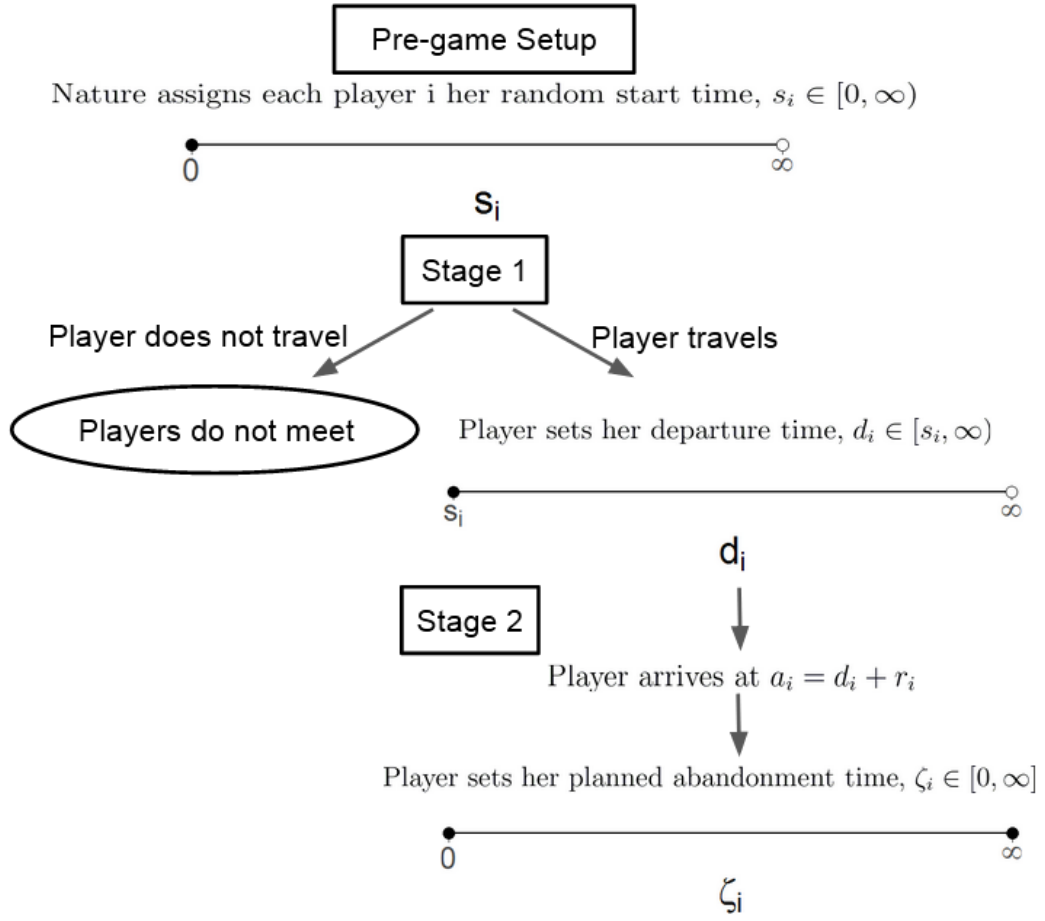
Pre-game Setup

Nature assigns each player i her random start time, $s_i \in [0, \infty)$

0

$\infty$

$s_i$

Stage 1

Player does not travel

Player travels

Players do not meet

Player sets her departure time, $d_i \in [s_i, \infty)$

$s_i$

$\infty$

$d_i$

Stage 2

Player arrives at $a_i = d_i + r_i$

Player sets her planned abandonment time, $\zeta_i \in [0, \infty]$

0

$\infty$

$\zeta_i$